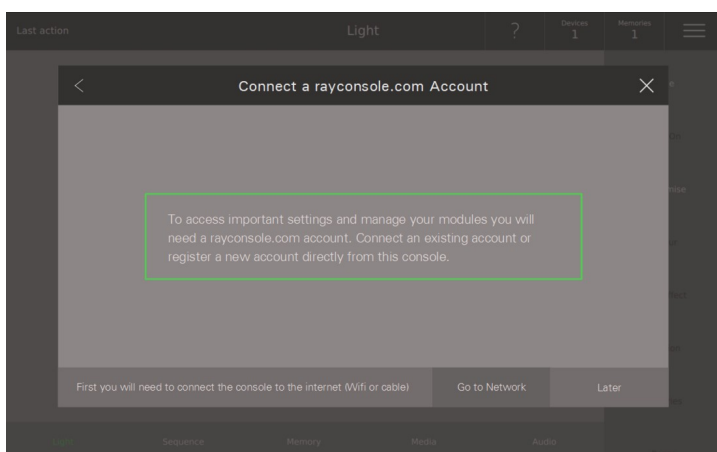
Last action

Light

?

Devices
1

Memories
1

<

Connect a rayconsole.com Account

X

To access important settings and manage your modules you will need a rayconsole.com account. Connect an existing account or register a new account directly from this console.

First you will need to connect the console to the internet (Wifi or cable)

Go to Network

Later

Light

Sequence

Memory

Media

Audio